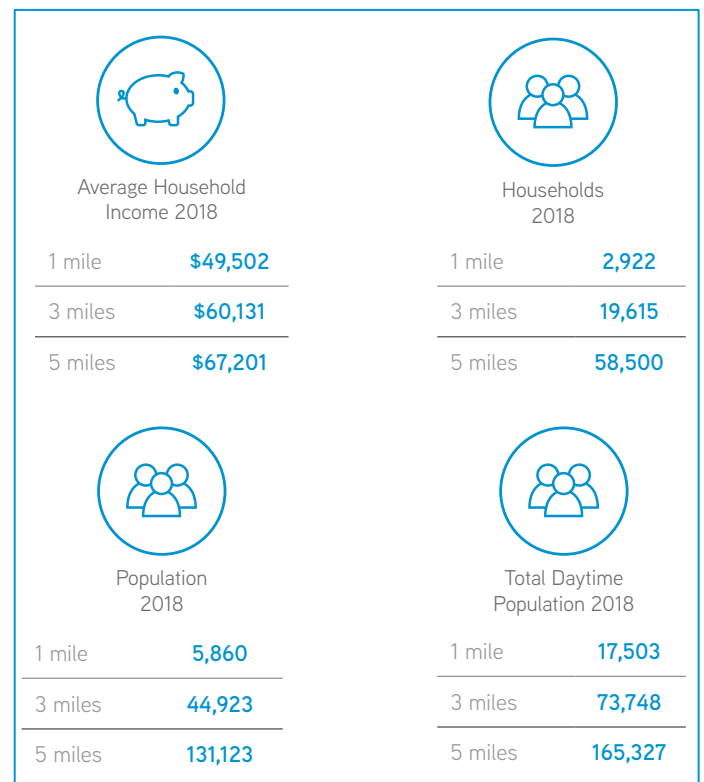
Average Household Income 2018

| | |
|---|---|
| 1 mile | $49,502 |
| 3 miles | $60,131 |
| 5 miles | $67,201 |

Households 2018

| | |
|---|---|
| 1 mile | 2,922 |
| 3 miles | 19,615 |
| 5 miles | 58,500 |

Population 2018

| | |
|---|---|
| 1 mile | 5,860 |
| 3 miles | 44,923 |
| 5 miles | 131,123 |

Total Daytime Population 2018

| | |
|---|---|
| 1 mile | 17,503 |
| 3 miles | 73,748 |
| 5 miles | 165,327 |